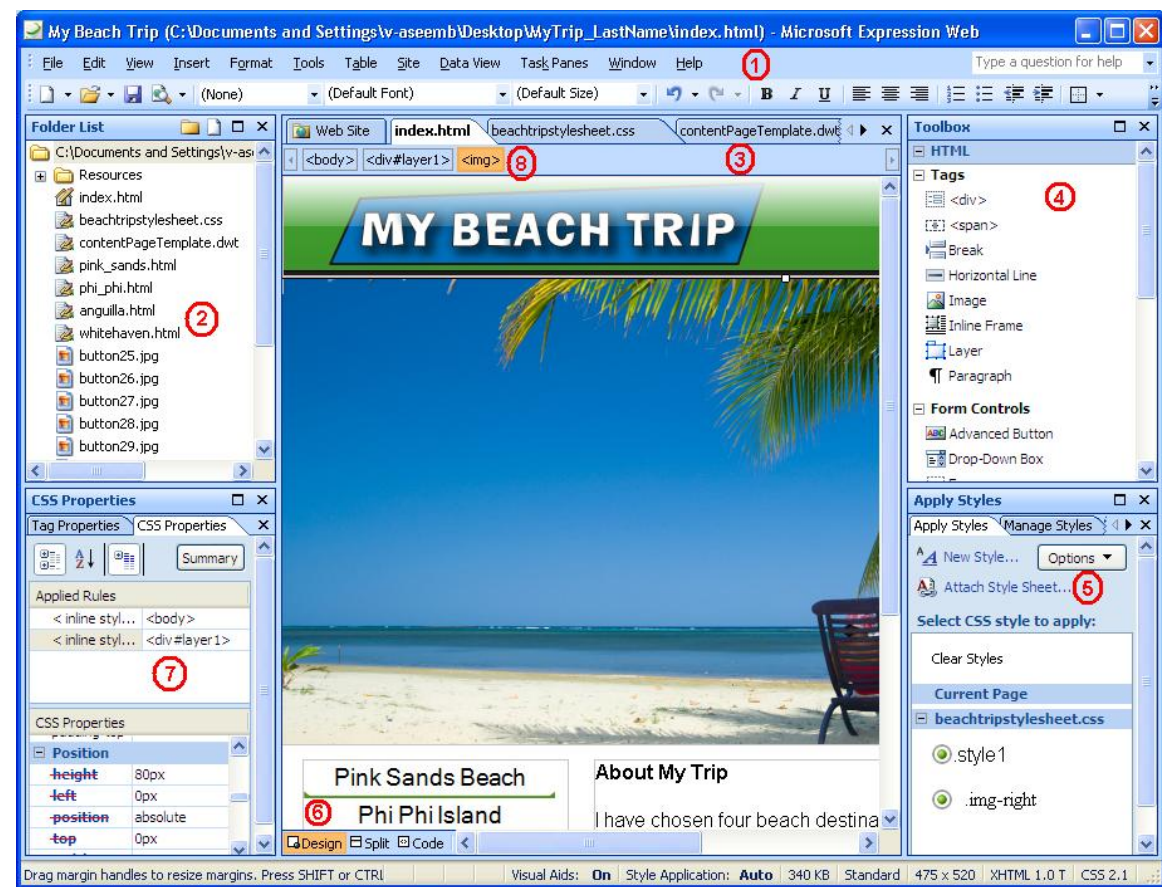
My Beach Trip (C:\Documents and Settings\v-aseemb\Desktop\MyTrip_LastName\index.html) - Microsoft Expression Web

File Edit View Insert Format Tools Table Site Data View Task Panes Window Help ① Type a question for help

(None) (Default Font) (Default Size)

Folder List
C:\Documents and Settings\v-ase
Resources
index.html
beachtripstylesheet.css
contentPageTemplate.dwt
pink_sands.html
phi_phi.html
anguilla.html
whitehaven.html ②
button25.jpg
button26.jpg
button27.jpg
button28.jpg
button29.jpg

Web Site | index.html | beachtripstylesheet.css | contentPageTemplate.dwt
<body> <div#layer1> <img> ⑧ ③

MY BEACH TRIP

Pink Sands Beach
⑥ Phi Phi Island

About My Trip
I have chosen four beach destina

Design Split Code

Toolbox
HTML
Tags ④
<div>
<span>
Break
Horizontal Line
Image
Inline Frame
Layer
Paragraph
Form Controls
Advanced Button
Drop-Down Box

CSS Properties
Tag Properties | CSS Properties
Summary
Applied Rules
< inline styl... <body>
< inline styl... <div#layer1>
⑦
CSS Properties
Position
height 80px
left 0px
position absolute
top 0px

Apply Styles
Apply Styles | Manage Styles
New Style... Options
Attach Style Sheet... ⑤
Select CSS style to apply:
Clear Styles
Current Page
beachtripstylesheet.css
.style1
.img-right

Drag margin handles to resize margins. Press SHIFT or CTRL | Visual Aids: On | Style Application: Auto | 340 KB | Standard | 475 x 520 | XHTML 1.0 T | CSS 2.1